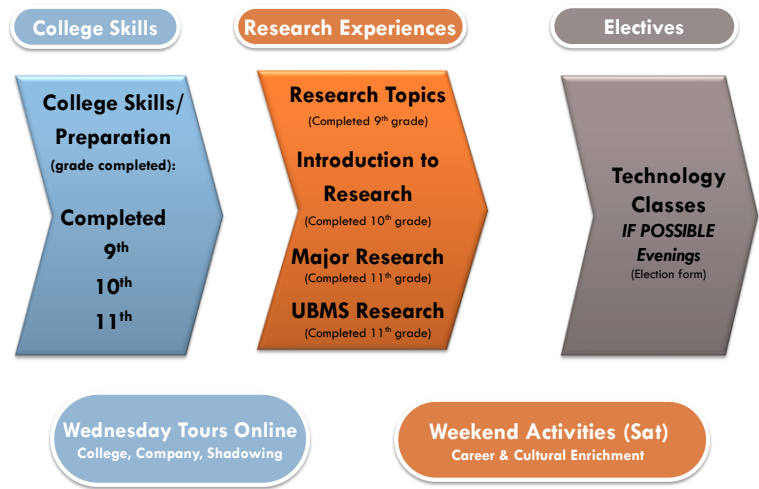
College Skills

Research Experiences

Electives

College Skills/ Preparation
(grade completed):

Completed
9$^{th}$
10$^{th}$
11$^{th}$

Research Topics
(Completed 9$^{th}$ grade)

Introduction to Research
(Completed 10$^{th}$ grade)

Major Research
(Completed 11$^{th}$ grade)

UBMS Research
(Completed 11$^{th}$ grade)

Technology Classes
IF POSSIBLE
Evenings
(Election form)

Wednesday Tours Online
College, Company, Shadowing

Weekend Activities (Sat)
Career & Cultural Enrichment